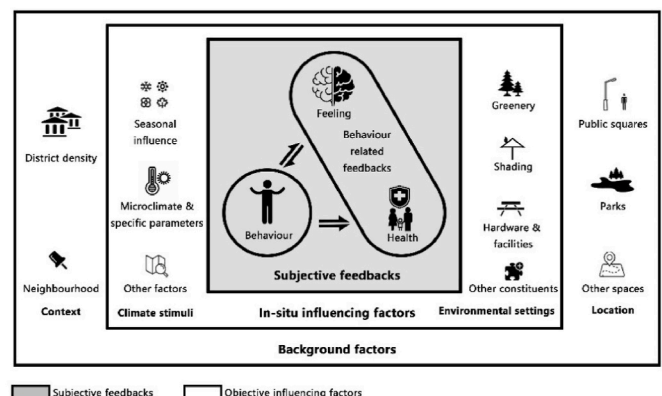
District density

Neighbourhood
Context

Seasonal influence

Microclimate & specific parameters

Other factors
Climate stimuli

Feeling

Behaviour related feedbacks

Behaviour

Health

Subjective feedbacks

In-situ influencing factors

Greenery

Shading

Hardware & facilities

Other constituents
Environmental settings

Public squares

Parks

Other spaces
Location

Background factors

Subjective feedbacks
Objective influencing factors